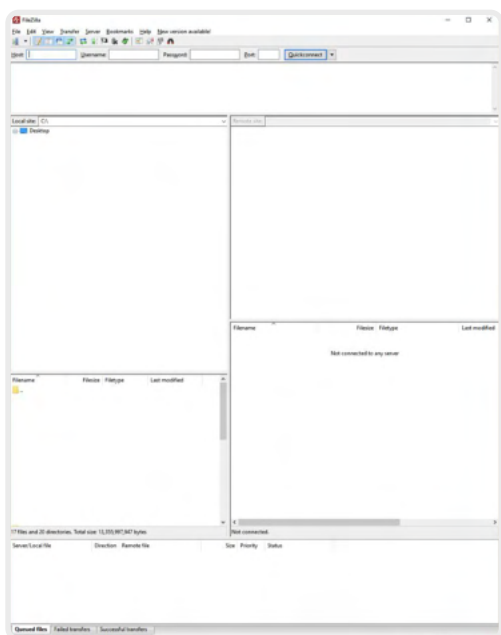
FileZilla

File Edit View Transfer Server Bookmarks Help New version available!

Host: Username: Password: Port: Quickconnect

Local site: C:\

Desktop

Remote site:

Filename Filesize Filetype Last modified

..

17 files and 20 directories. Total size: 13,355,987,947 bytes

Filename Filesize Filetype Last modified

Not connected to any server

Not connected.

Server/Local file Direction Remote file Size Priority Status

Queued files Failed transfers Successful transfers